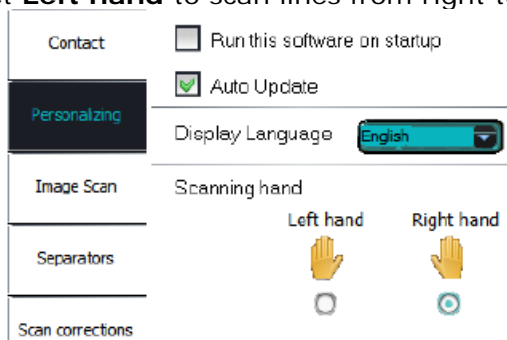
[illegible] Left hand to scan lines from right to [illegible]

Contact

Personalzing

Image Scan

Separators

Scan corrections

Run this software on startup

Auto Update

Display Language English

Scanning hand

Left hand

Right hand